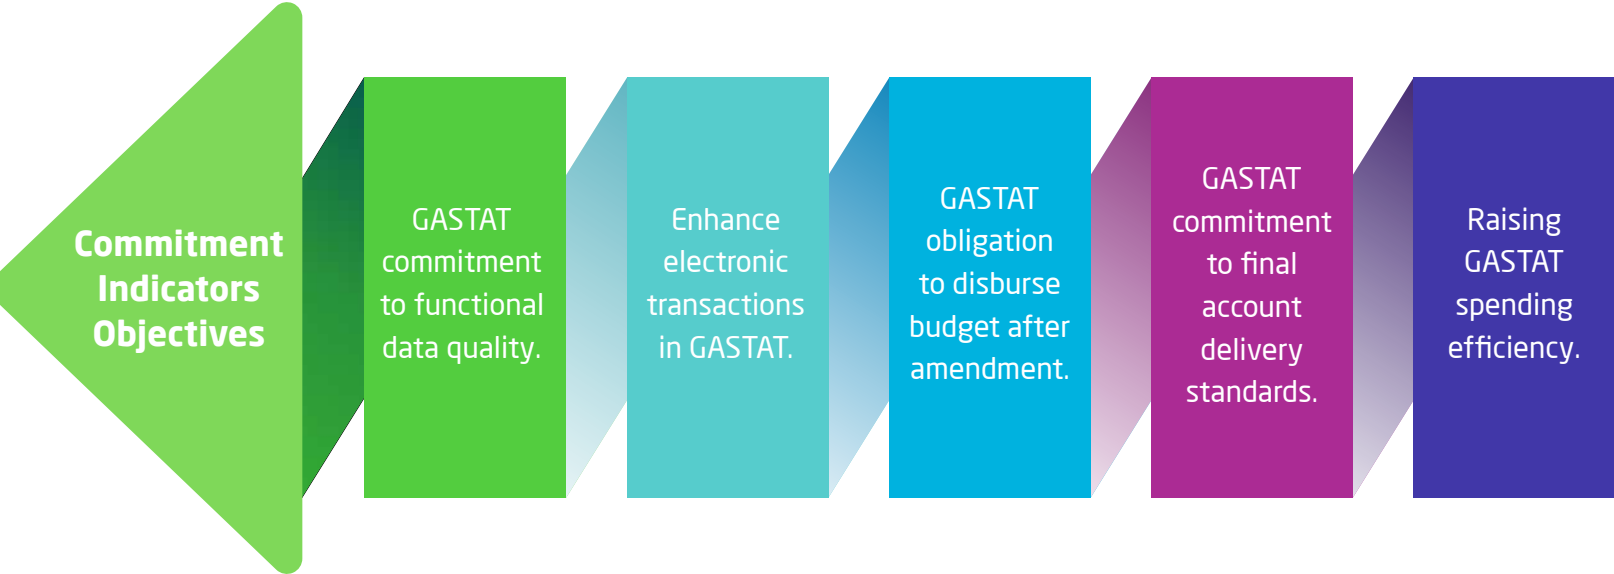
Commitment Indicators Objectives

GASTAT commitment to functional data quality.

Enhance electronic transactions in GASTAT.

GASTAT obligation to disburse budget after amendment.

GASTAT commitment to final account delivery standards.

Raising GASTAT spending efficiency.